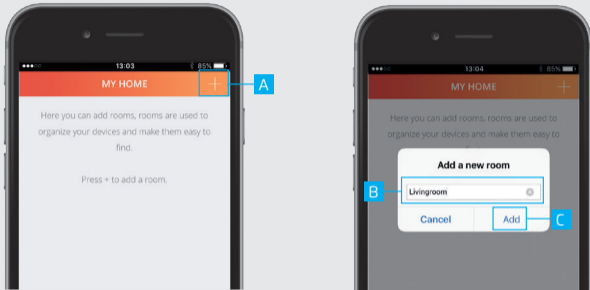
13:03 85%

MY HOME

+

A

Here you can add rooms, rooms are used to organize your devices and make them easy to find.

Press + to add a room.

13:04 85%

MY HOME

+

Add a new room

B

Livingroom

Cancel

Add

C